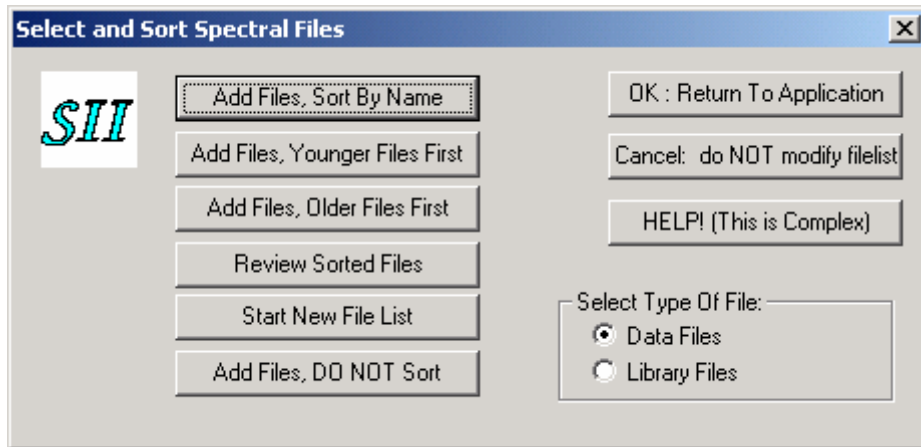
Select and Sort Spectral Files

SII

Add Files, Sort By Name

Add Files, Younger Files First

Add Files, Older Files First

Review Sorted Files

Start New File List

Add Files, DO NOT Sort

OK : Return To Application

Cancel: do NOT modify filelist

HELP! (This is Complex)

Select Type Of File:

Data Files

Library Files